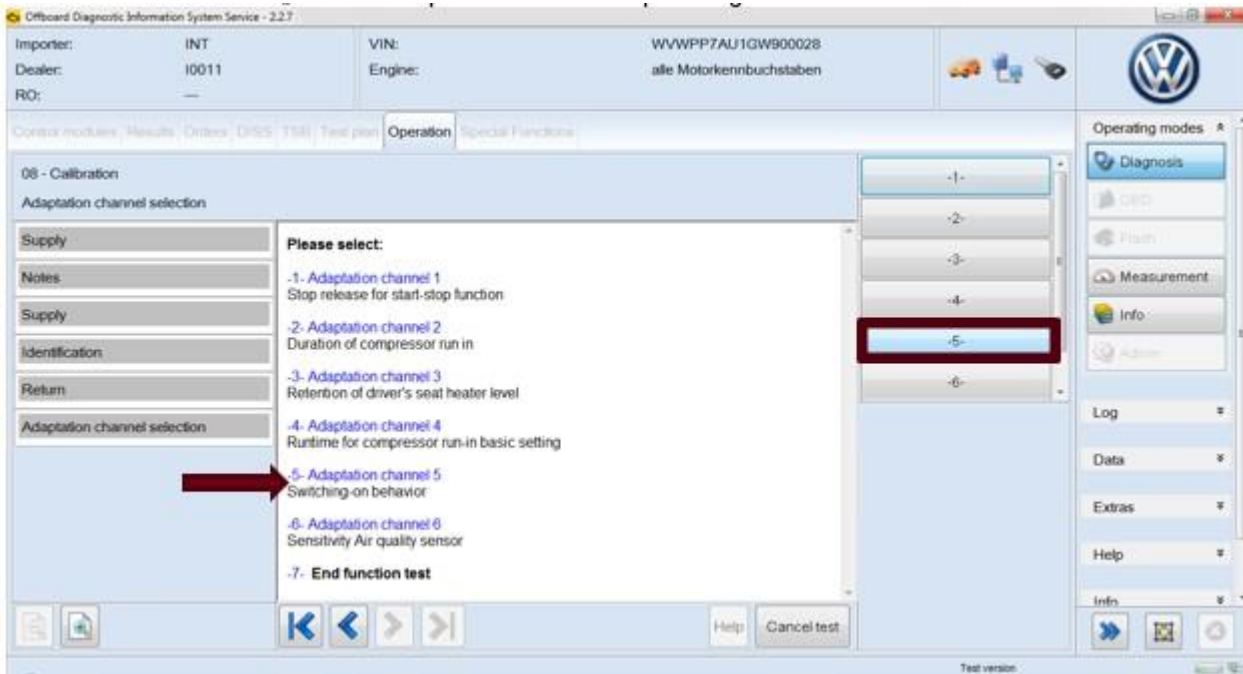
Offboard Diagnostic Information System Service - 2.2.7

Importer: INT
Dealer: I0011
RO: —

VIN: WVWPP7AU1GW900028
Engine: alle Motorkennbuchstaben

Control modules Results Orders DISS TSB Test plan Operation Special Functions

Operating modes
Diagnosis
OBD
Flash
Measurement
Info
Admin

08 - Calibration
Adaptation channel selection

Supply
Notes
Supply
Identification
Return
Adaptation channel selection

Please select:

-1- Adaptation channel 1
Stop release for start-stop function

-2- Adaptation channel 2
Duration of compressor run in

-3- Adaptation channel 3
Retention of driver's seat heater level

-4- Adaptation channel 4
Runtime for compressor run-in basic setting

-5- Adaptation channel 5
Switching-on behavior

-6- Adaptation channel 6
Sensitivity Air quality sensor

-7- End function test

-1-
-2-
-3-
-4-
-5-
-6-

Log
Data
Extras
Help
Info

Help
Cancel test

Test version